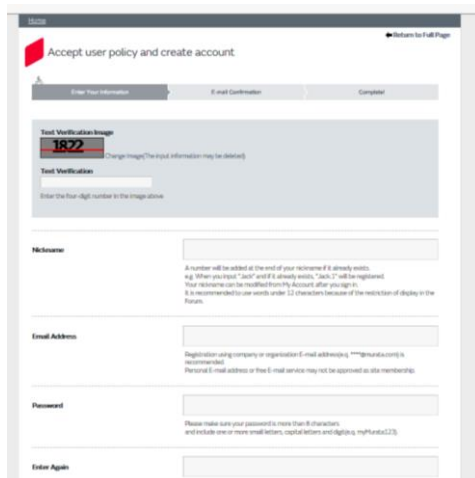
Home

Return to Full Page

Accept user policy and create account

Enter Your Information

E-mail Confirmation

Complete!

Text Verification Image

1822

Change Image(The input information may be deleted)

Text Verification

Enter the four-digit number in the image above.

Nickname

A number will be added at the end of your nickname if it already exists.
e.g. When you input "Jack" and if it already exists, "Jack 1" will be registered.
Your nickname can be modified from My Account after you sign in.
It is recommended to use words under 12 characters because of the restriction of display in the Forum.

Email Address

Registration using company or organization E-mail address(e.g. ****@murata.com) is recommended.
Personal E-mail address or free E-mail service may not be approved as site membership.

Password

Please make sure your password is more than 8 characters and include one or more small letters, capital letters and digit(e.g. myMurata123).

Enter Again